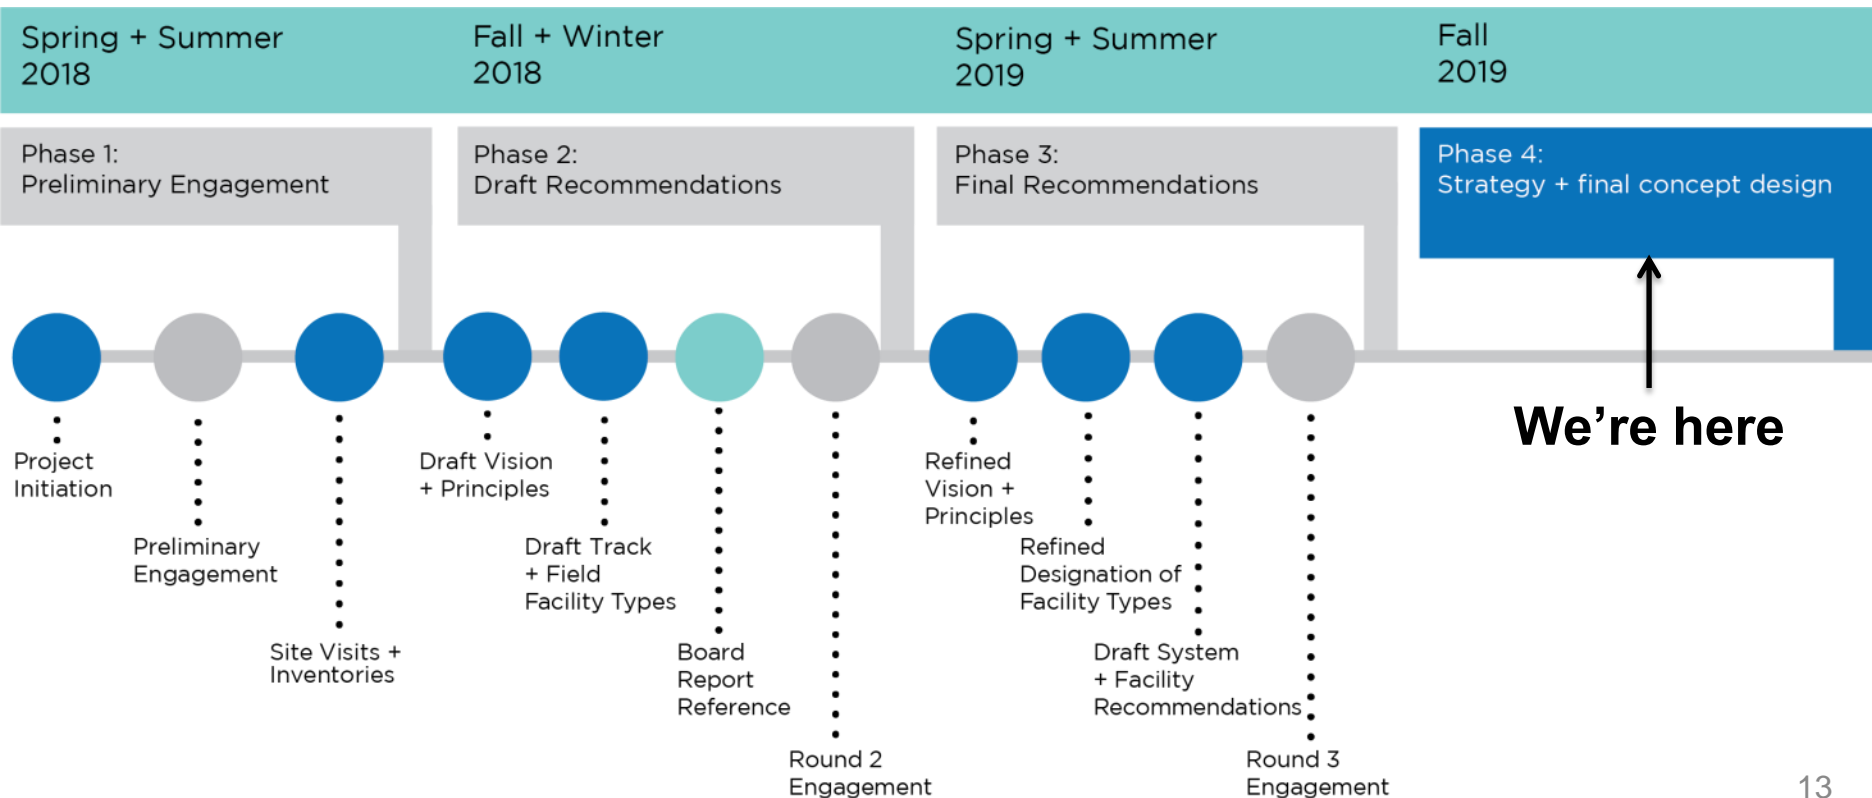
Spring + Summer 2018

Fall + Winter 2018

Spring + Summer 2019

Fall 2019

Phase 1:
Preliminary Engagement

Phase 2:
Draft Recommendations

Phase 3:
Final Recommendations

Phase 4:
Strategy + final concept design

We're here

Project Initiation

Preliminary Engagement

Site Visits + Inventories

Draft Vision + Principles

Draft Track + Field Facility Types

Board Report Reference

Round 2 Engagement

Refined Vision + Principles

Refined Designation of Facility Types

Draft System + Facility Recommendations

Round 3 Engagement

13